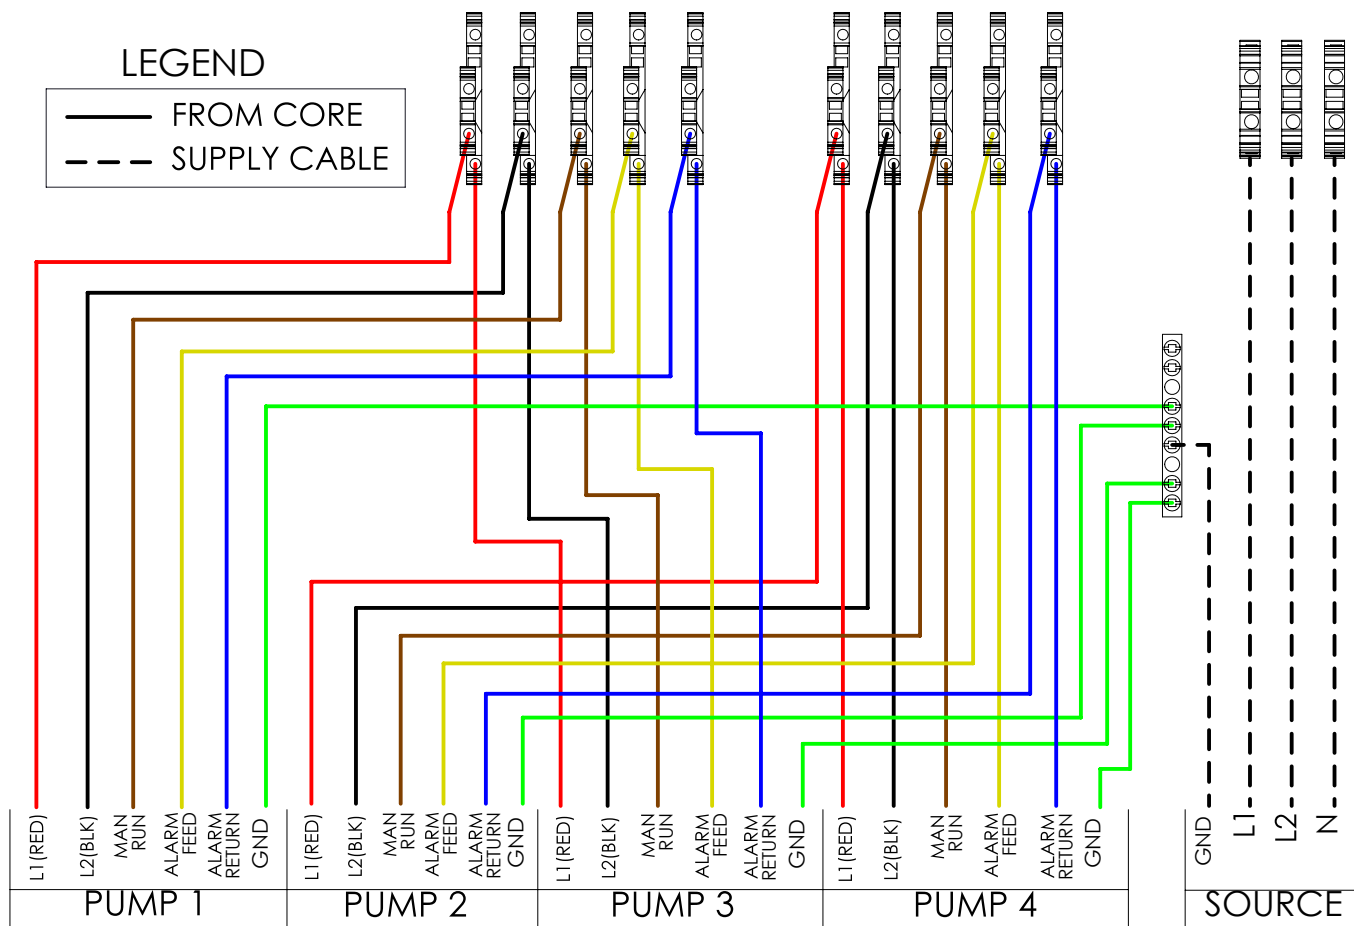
LEGEND

FROM CORE

SUPPLY CABLE

L1(RED)
L2(BLK)
MAN RUN
ALARM FEED
ALARM RETURN
GND

PUMP 1

L1(RED)
L2(BLK)
MAN RUN
ALARM FEED
ALARM RETURN
GND

PUMP 2

L1(RED)
L2(BLK)
MAN RUN
ALARM FEED
ALARM RETURN
GND

PUMP 3

L1(RED)
L2(BLK)
MAN RUN
ALARM FEED
ALARM RETURN
GND

PUMP 4

GND
L1
L2
N

SOURCE